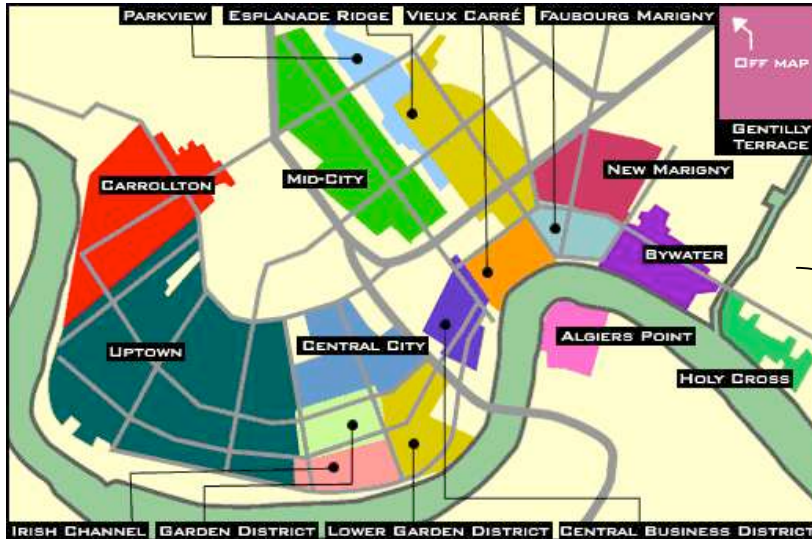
Parkview Esplanade Ridge Vieux Carré Faubourg Marigny

Off map

Gentilly Terrace

Carrollton

Mid-City

New Marigny

Bywater

Uptown

Central City

Algiers Point

Holy Cross

Irish Channel Garden District Lower Garden District Central Business District